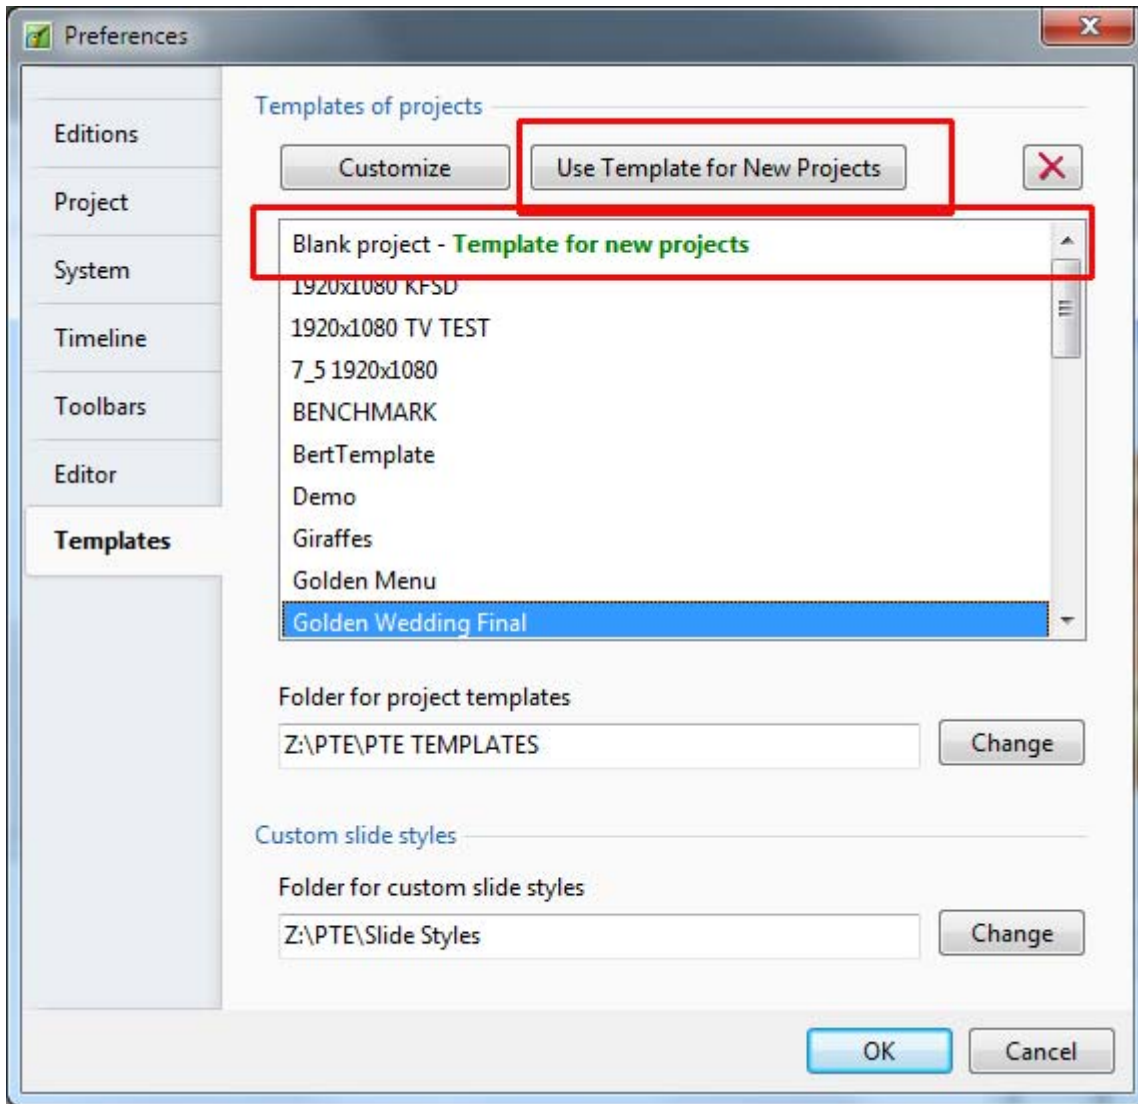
Preferences

Editions
Project
System
Timeline
Toolbars
Editor
Templates

Templates of projects

Customize
Use Template for New Projects

Blank project - Template for new projects
1920x1080 KFSD
1920x1080 TV TEST
7_5 1920x1080
BENCHMARK
BertTemplate
Demo
Giraffes
Golden Menu
Golden Wedding Final

Folder for project templates
Z:\PTE\PTE TEMPLATES
Change

Custom slide styles
Folder for custom slide styles
Z:\PTE\Slide Styles
Change

OK
Cancel